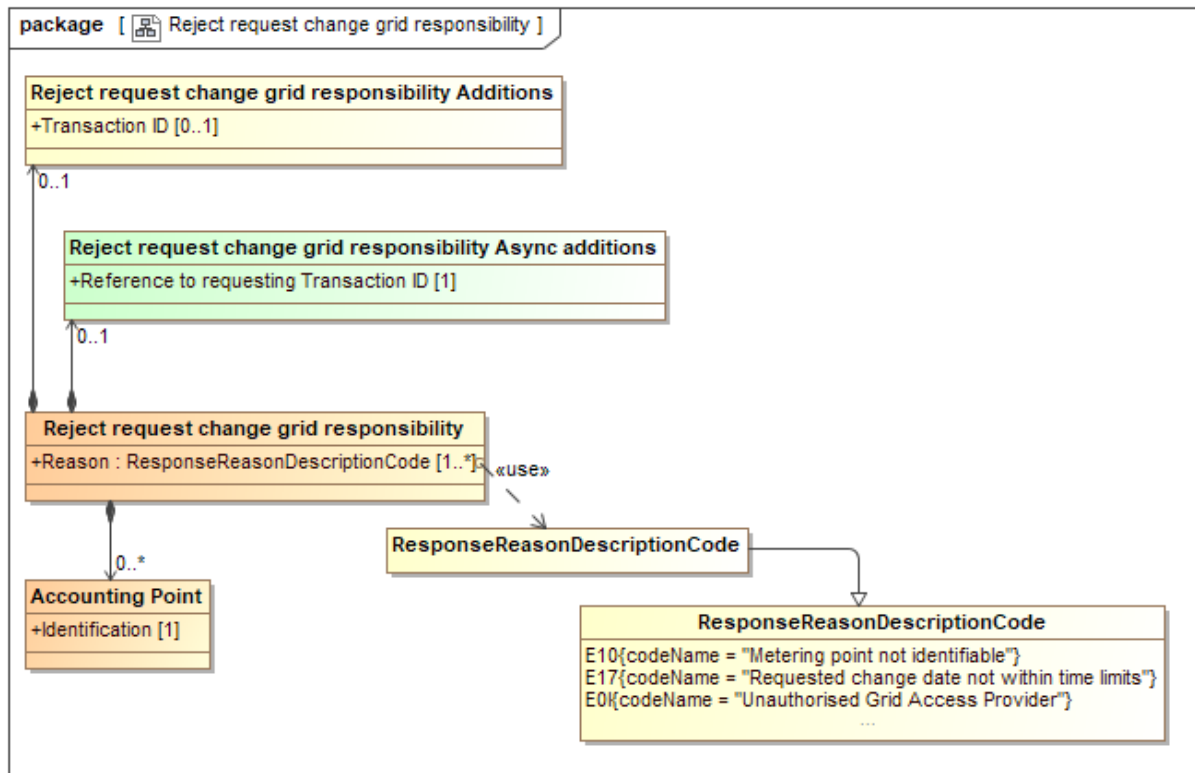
package [ Reject request change grid responsibility ]

Reject request change grid responsibility Additions
+Transaction ID [0..1]

0..1

Reject request change grid responsibility Async additions
+Reference to requesting Transaction ID [1]

0..1

Reject request change grid responsibility
+Reason : ResponseReasonDescriptionCode [1..*]

«use»

0..*

Accounting Point
+Identification [1]

ResponseReasonDescriptionCode

ResponseReasonDescriptionCode
E10{codeName = "Metering point not identifiable"}
E17{codeName = "Requested change date not within time limits"}
E0I{codeName = "Unauthorised Grid Access Provider"}
...